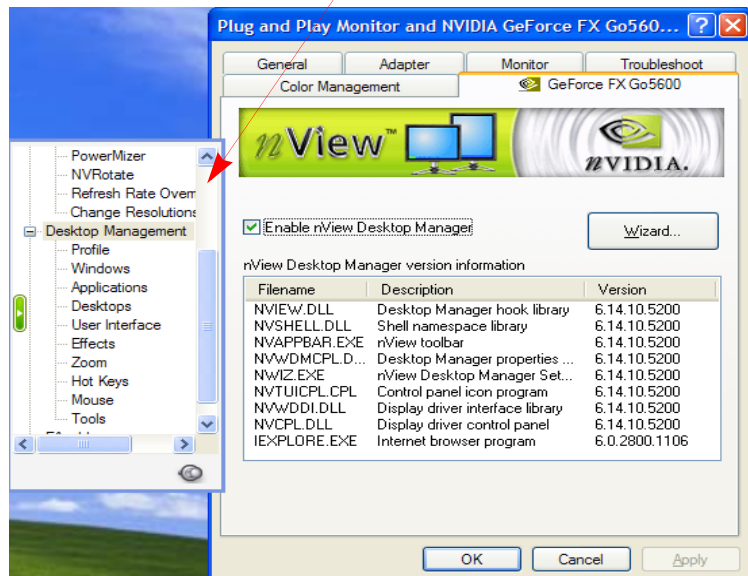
Plug and Play Monitor and NVIDIA GeForce FX Go560...

General | Adapter | Monitor | Troubleshoot
Color Management | GeForce FX Go5600

nView™

nVIDIA.

PowerMizer
NVRotate
Refresh Rate Overr
Change Resolutions
Desktop Management
Profile
Windows
Applications
Desktops
User Interface
Effects
Zoom
Hot Keys
Mouse
Tools

Enable nView Desktop Manager

Wizard...

nView Desktop Manager version information

| Filename | Description | Version |
|---|---|---|
| NVIEW.DLL | Desktop Manager hook library | 6.14.10.5200 |
| NVSHELL.DLL | Shell namespace library | 6.14.10.5200 |
| NVAPPBAR.EXE | nView toolbar | 6.14.10.5200 |
| NVWDMCPL.D... | Desktop Manager properties ... | 6.14.10.5200 |
| NWIZ.EXE | nView Desktop Manager Set... | 6.14.10.5200 |
| NVTUICPL.CPL | Control panel icon program | 6.14.10.5200 |
| NVWDDI.DLL | Display driver interface library | 6.14.10.5200 |
| NVCPL.DLL | Display driver control panel | 6.14.10.5200 |
| IEXPLORE.EXE | Internet browser program | 6.0.2800.1106 |

OK | Cancel | Apply